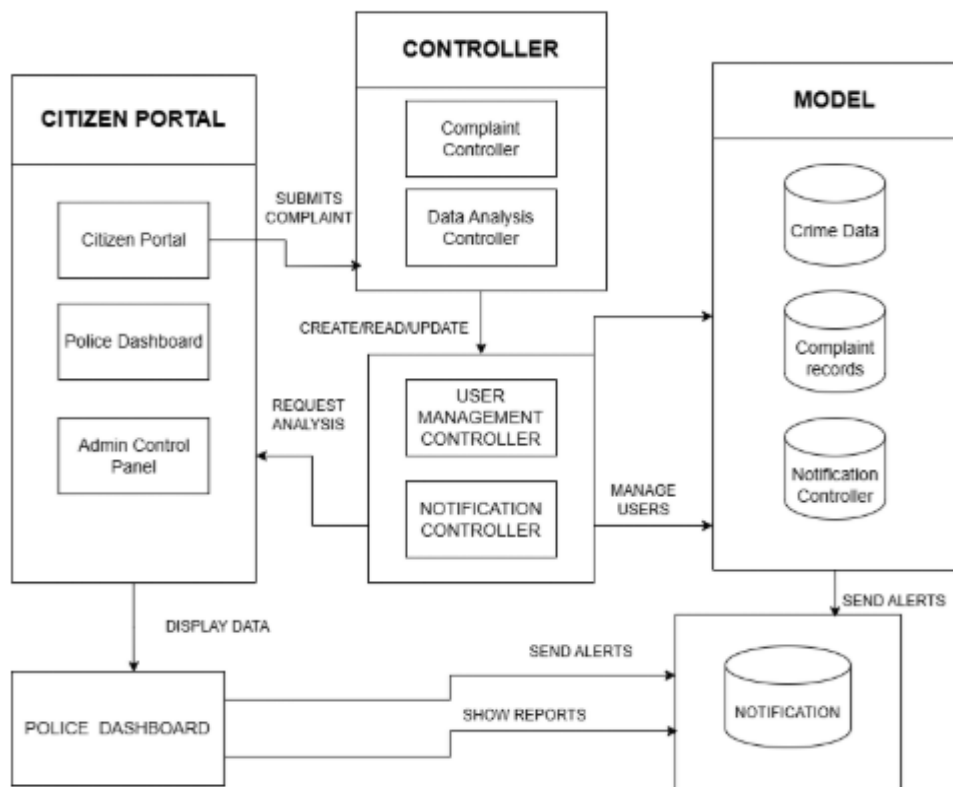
CONTROLLER

Complaint Controller

Data Analysis Controller

CITIZEN PORTAL

Citizen Portal

Police Dashboard

Admin Control Panel

SUBMITS COMPLAINT

MODEL

Crime Data

Complaint records

Notification Controller

CREATE/READ/UPDATE

REQUEST ANALYSIS

USER MANAGEMENT CONTROLLER

NOTIFICATION CONTROLLER

MANAGE USERS

SEND ALERTS

DISPLAY DATA

SEND ALERTS

SHOW REPORTS

POLICE DASHBOARD

NOTIFICATION